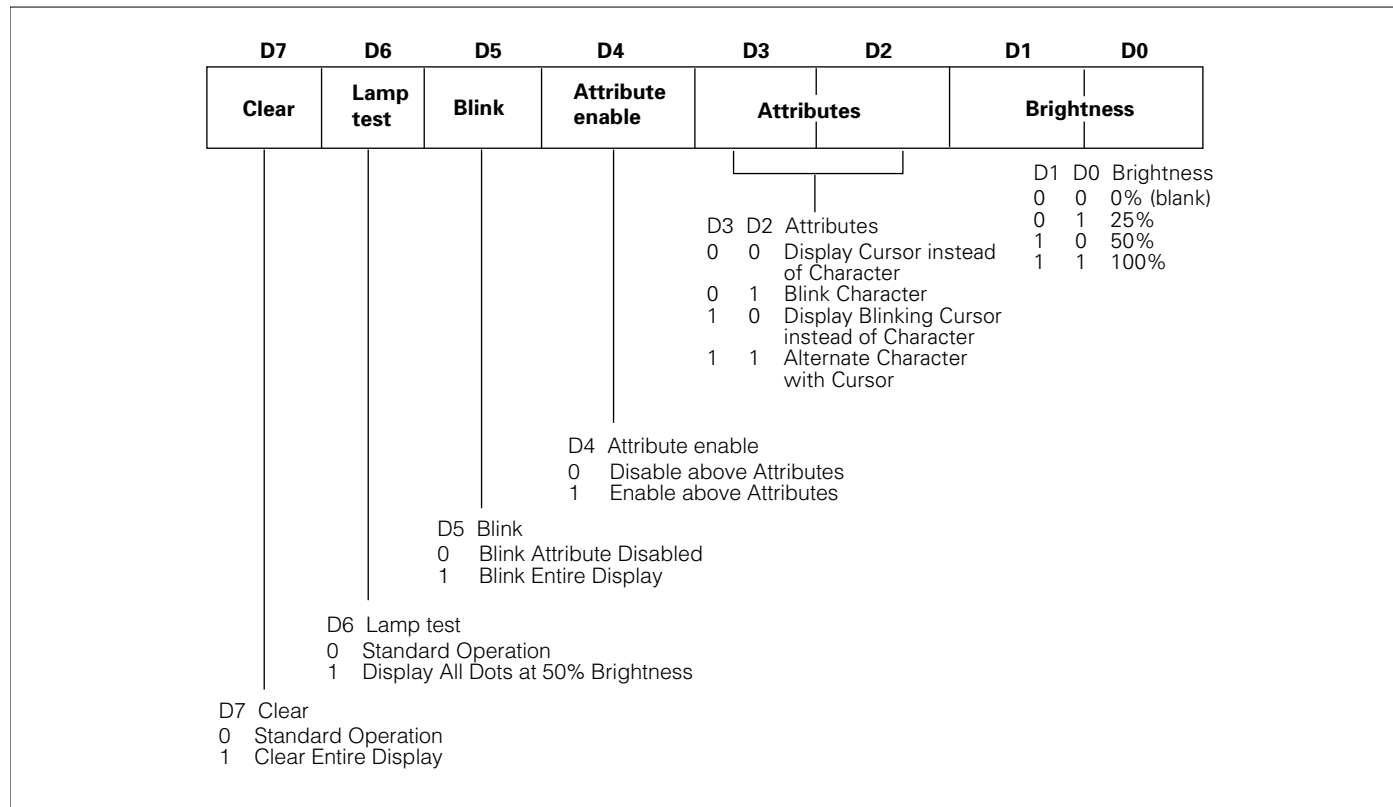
| D7 | D6 | D5 | D4 | D3 D2 | D1 D0 |
|---|---|---|---|---|---|
| Clear | Lamp test | Blink | Attribute enable | Attributes | Brightness |

D1 D0 Brightness
0 0 0% (blank)
0 1 25%
1 0 50%
1 1 100%

D3 D2 Attributes
0 0 Display Cursor instead of Character
0 1 Blink Character
1 0 Display Blinking Cursor instead of Character
1 1 Alternate Character with Cursor

D4 Attribute enable
0 Disable above Attributes
1 Enable above Attributes

D5 Blink
0 Blink Attribute Disabled
1 Blink Entire Display

D6 Lamp test
0 Standard Operation
1 Display All Dots at 50% Brightness

D7 Clear
0 Standard Operation
1 Clear Entire Display